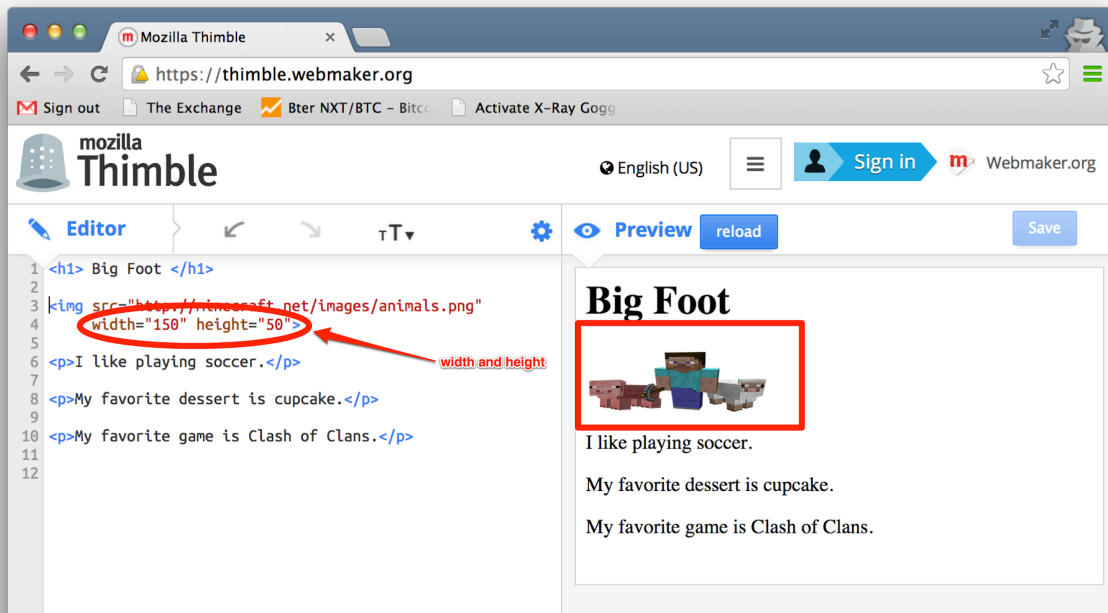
Mozilla Thimble

https://thimble.webmaker.org

Sign out  The Exchange  Bter NXT/BTC – Bitco  Activate X-Ray Gogg

mozilla Thimble

English (US)  Sign in  Webmaker.org

Editor  TT  Preview  reload  Save

1 <h1> Big Foot </h1>
2
3 <img src="http://minecraft.net/images/animals.png"
4 width="150" height="50">
5
6 <p>I like playing soccer.</p>
7
8 <p>My favorite dessert is cupcake.</p>
9
10 <p>My favorite game is Clash of Clans.</p>
11
12

width and height

Big Foot

I like playing soccer.

My favorite dessert is cupcake.

My favorite game is Clash of Clans.